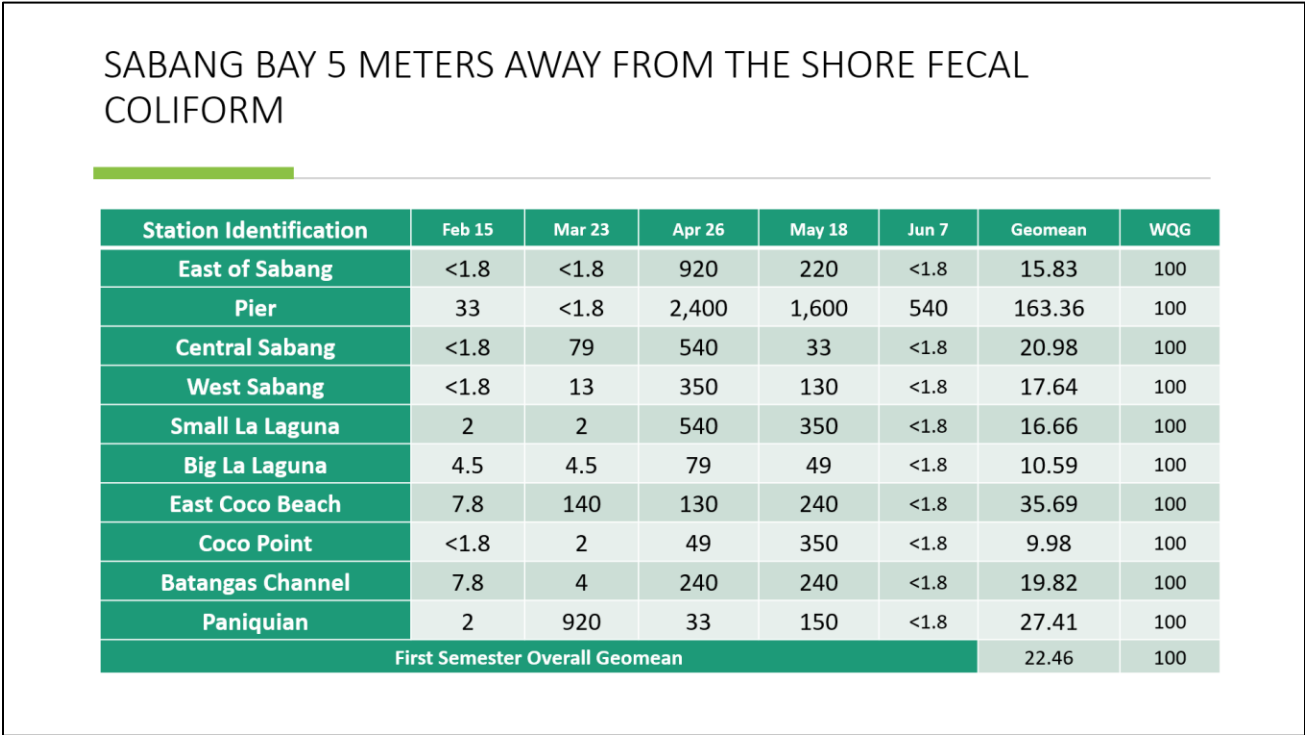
SABANG BAY 5 METERS AWAY FROM THE SHORE FECAL COLIFORM

| Station Identification | Feb 15 | Mar 23 | Apr 26 | May 18 | Jun 7 | Geomean | WQG |
|---|---|---|---|---|---|---|---|
| East of Sabang | <1.8 | <1.8 | 920 | 220 | <1.8 | 15.83 | 100 |
| Pier | 33 | <1.8 | 2,400 | 1,600 | 540 | 163.36 | 100 |
| Central Sabang | <1.8 | 79 | 540 | 33 | <1.8 | 20.98 | 100 |
| West Sabang | <1.8 | 13 | 350 | 130 | <1.8 | 17.64 | 100 |
| Small La Laguna | 2 | 2 | 540 | 350 | <1.8 | 16.66 | 100 |
| Big La Laguna | 4.5 | 4.5 | 79 | 49 | <1.8 | 10.59 | 100 |
| East Coco Beach | 7.8 | 140 | 130 | 240 | <1.8 | 35.69 | 100 |
| Coco Point | <1.8 | 2 | 49 | 350 | <1.8 | 9.98 | 100 |
| Batangas Channel | 7.8 | 4 | 240 | 240 | <1.8 | 19.82 | 100 |
| Paniquian | 2 | 920 | 33 | 150 | <1.8 | 27.41 | 100 |
| First Semester Overall Geomean | | | | | | 22.46 | 100 |